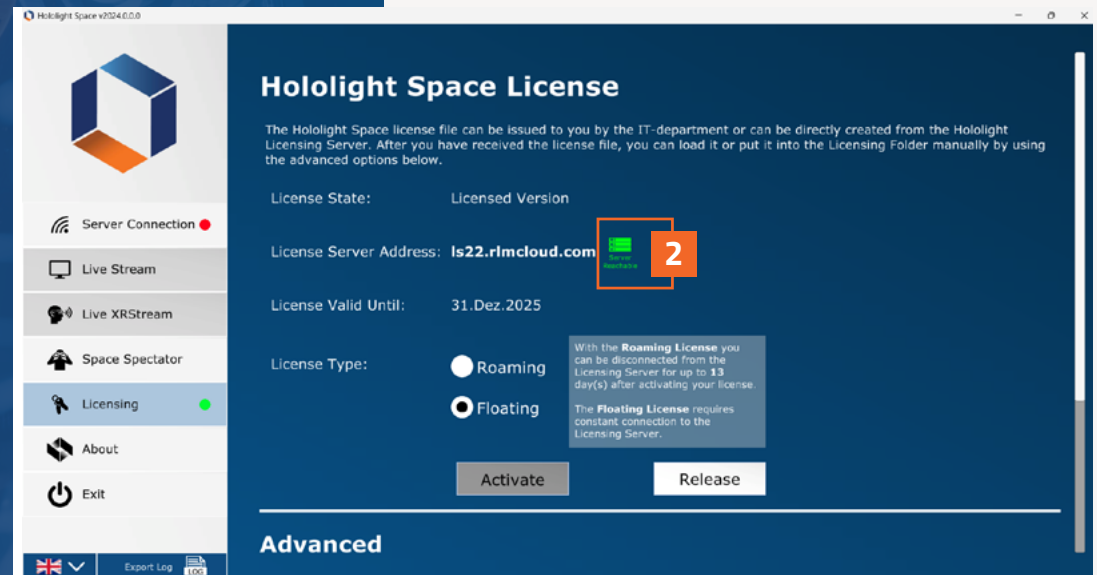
Hololight Space v2024.0.0.0

Server Connection

Live Stream

Live XRStream

Space Spectator

Licensing

About

Exit

Export Log

LOG

Hololight Space License

The Hololight Space license file can be issued to you by the IT-department or can be directly created from the Hololight Licensing Server. After you have received the license file, you can load it or put it into the Licensing Folder manually by using the advanced options below.

License State: Licensed Version

License Server Address: ls22.rlmcloud.com

Server Reachable

2

License Valid Until: 31.Dez.2025

License Type:

Roaming

Floating

With the **Roaming License** you can be disconnected from the Licensing Server for up to **13** day(s) after activating your license.

The **Floating License** requires constant connection to the Licensing Server.

Activate

Release

Advanced